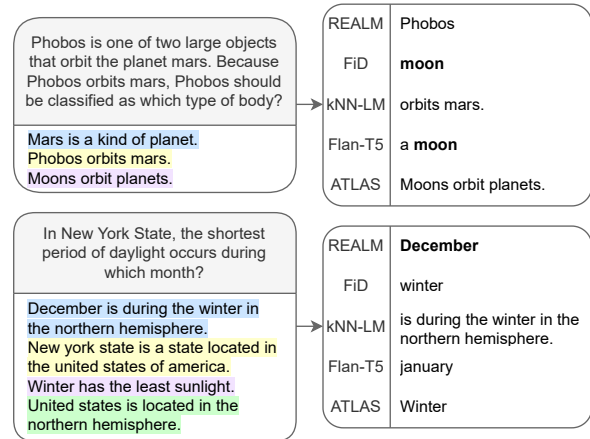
Phobos is one of two large objects that orbit the planet mars. Because Phobos orbits mars, Phobos should be classified as which type of body?

Mars is a kind of planet.
Phobos orbits mars.
Moons orbit planets.

| REALM | Phobos |
|---|---|
| FiD | **moon** |
| kNN-LM | orbits mars. |
| Flan-T5 | a **moon** |
| ATLAS | Moons orbit planets. |

In New York State, the shortest period of daylight occurs during which month?

December is during the winter in the northern hemisphere.
New york state is a state located in the united states of america.
Winter has the least sunlight.
United states is located in the northern hemisphere.

| REALM | **December** |
|---|---|
| FiD | winter |
| kNN-LM | is during the winter in the northern hemisphere. |
| Flan-T5 | january |
| ATLAS | Winter |